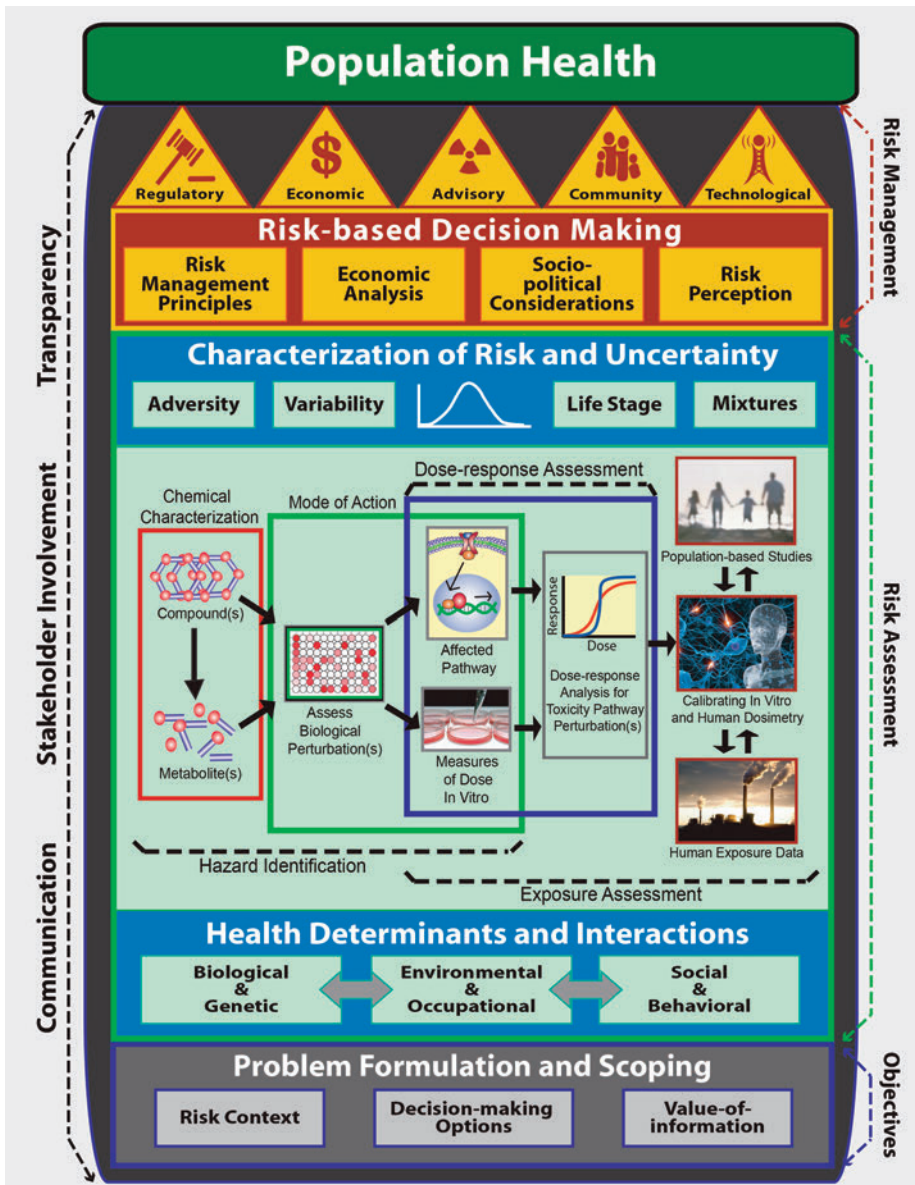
Population Health

Regulatory
Economic
Advisory
Community
Technological

Risk-based Decision Making

Risk Management Principles
Economic Analysis
Socio-political Considerations
Risk Perception

Characterization of Risk and Uncertainty

Adversity
Variability
Life Stage
Mixtures

Dose-response Assessment

Chemical Characterization
Mode of Action
Compound(s)
Metabolite(s)
Assess Biological Perturbation(s)
Affected Pathway
Measures of Dose In Vitro
Response
Dose
Dose-response Analysis for Toxicity Pathway Perturbation(s)
Population-based Studies
Calibrating In Vitro and Human Dosimetry
Human Exposure Data
Hazard Identification
Exposure Assessment

Health Determinants and Interactions

Biological & Genetic
Environmental & Occupational
Social & Behavioral

Problem Formulation and Scoping

Risk Context
Decision-making Options
Value-of-information

Transparency
Stakeholder Involvement
Communication
Risk Management
Risk Assessment
Objectives